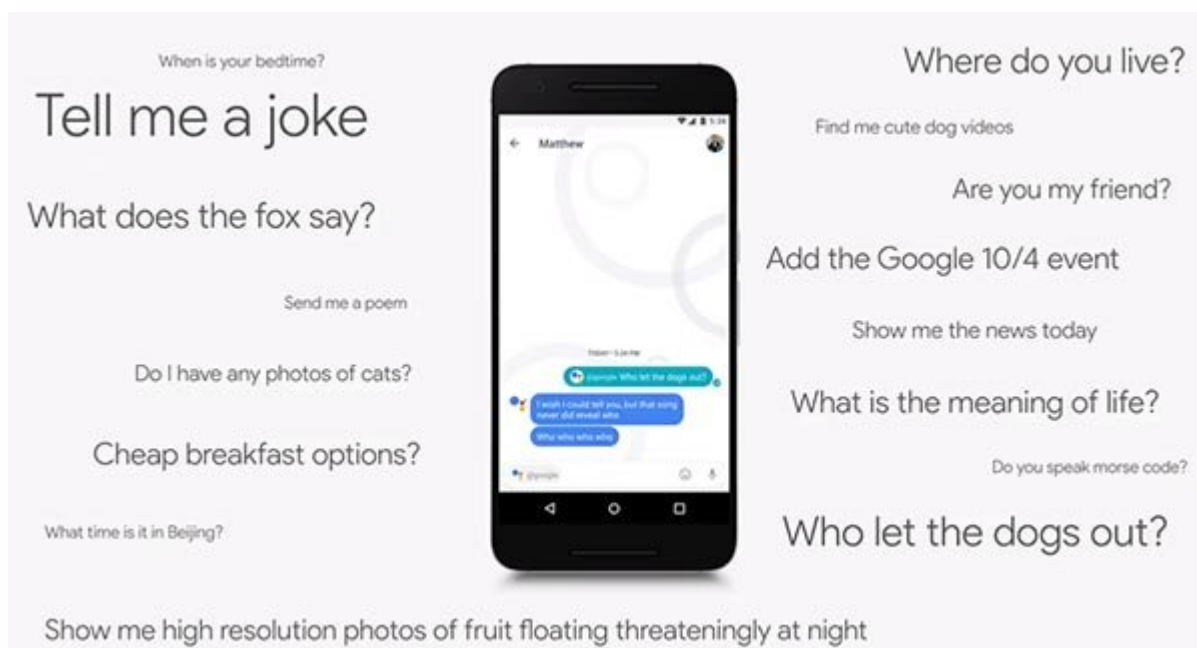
When is your bedtime?

Tell me a joke

What does the fox say?

Send me a poem

Do I have any photos of cats?

Cheap breakfast options?

What time is it in Beijing?

Matthew

Today • 5:24 PM

@google Who let the dogs out?

I wish I could tell you, but that song never did reveal who

Who who who who

@google

Where do you live?

Find me cute dog videos

Are you my friend?

Add the Google 10/4 event

Show me the news today

What is the meaning of life?

Do you speak morse code?

Who let the dogs out?

Show me high resolution photos of fruit floating threateningly at night